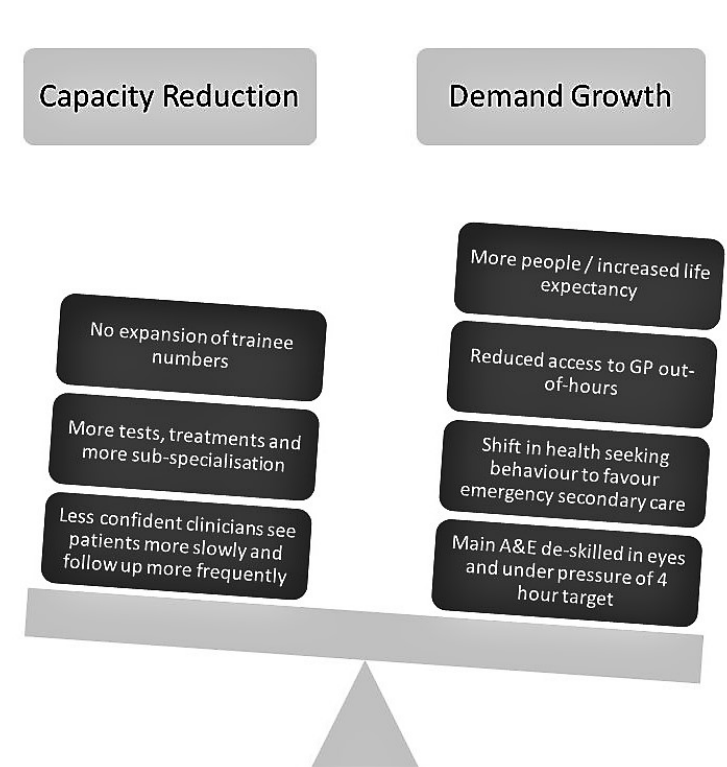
Capacity Reduction

Demand Growth

No expansion of trainee numbers

More tests, treatments and more sub-specialisation

Less confident clinicians see patients more slowly and follow up more frequently

More people / increased life expectancy

Reduced access to GP out-of-hours

Shift in health seeking behaviour to favour emergency secondary care

Main A&E de-skilled in eyes and under pressure of 4 hour target